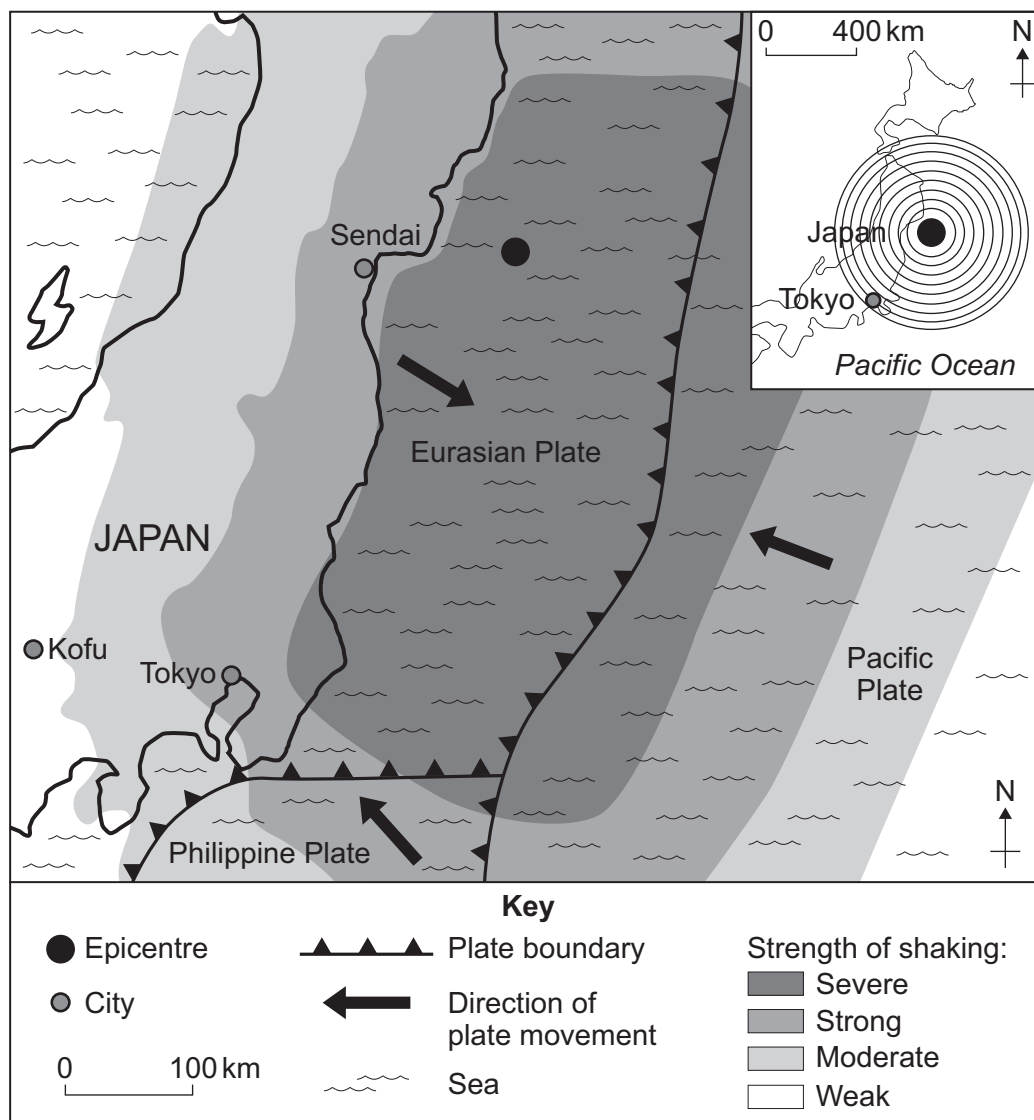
0 400 km
N
Japan
Tokyo
Pacific Ocean

Sendai
Eurasian Plate
JAPAN
Kofu
Tokyo
Pacific Plate
Philippine Plate
N

Key
Epicentre
City
0 100 km
Plate boundary
Direction of plate movement
Sea
Strength of shaking:
Severe
Strong
Moderate
Weak